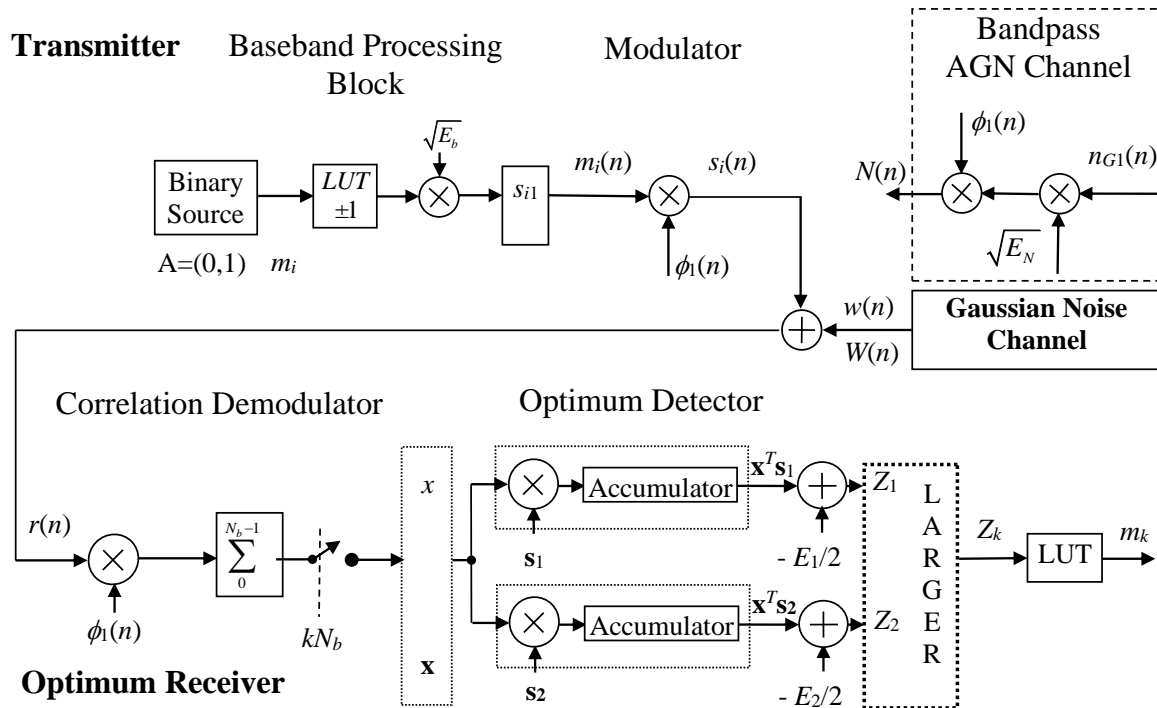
Transmitter

Baseband Processing Block

Modulator

Bandpass AGN Channel

$\sqrt{E_b}$

Binary Source

$LUT$ $\pm 1$

$s_{i1}$

$m_i(n)$

$s_i(n)$

$\phi_1(n)$

$N(n)$

$\phi_1(n)$

$n_{G1}(n)$

$\sqrt{E_N}$

A=(0,1) $m_i$

$w(n)$

$W(n)$

Gaussian Noise Channel

Correlation Demodulator

Optimum Detector

$r(n)$

$\sum_{0}^{N_b-1}$

$\phi_1(n)$

$kN_b$

$x$

$\mathbf{x}$

Accumulator

$\mathbf{x}^T\mathbf{s}_1$

$\mathbf{s}_1$

$- E_1/2$

$Z_1$

Accumulator

$\mathbf{x}^T\mathbf{s}_2$

$\mathbf{s}_2$

$- E_2/2$

$Z_2$

L A R G E R

$Z_k$

LUT

$m_k$

Optimum Receiver